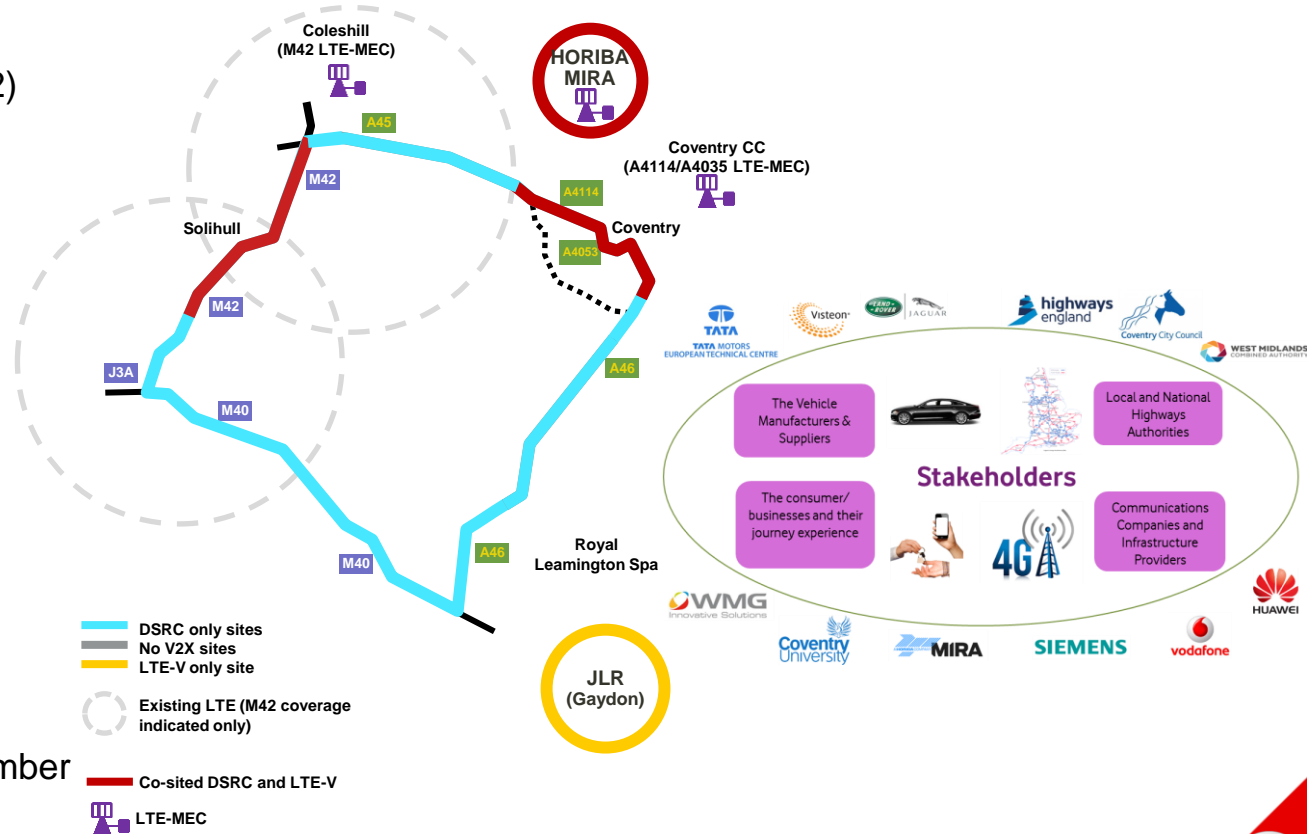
2)

Coleshill (M42 LTE-MEC)

HORIBA MIRA

A45

Coventry CC (A4114/A4035 LTE-MEC)

M42

A4114

Solihull

A4053

Coventry

M42

J3A

M40

A46

A46

M40

Royal Leamington Spa

TATA
TATA MOTORS EUROPEAN TECHNICAL CENTRE

Visteon

LAND ROVER

JAGUAR

highways england

Coventry City Council

WEST MIDLANDS COMBINED AUTHORITY

The Vehicle Manufacturers & Suppliers

Local and National Highways Authorities

Stakeholders

The consumer/ businesses and their journey experience

4G

Communications Companies and Infrastructure Providers

HUAWEI

WMG
Innovative Solutions

Coventry University

MIRA

SIEMENS

vodafone

DSRC only sites
No V2X sites
LTE-V only site

Existing LTE (M42 coverage indicated only)

JLR (Gaydon)

mber

Co-sited DSRC and LTE-V

LTE-MEC